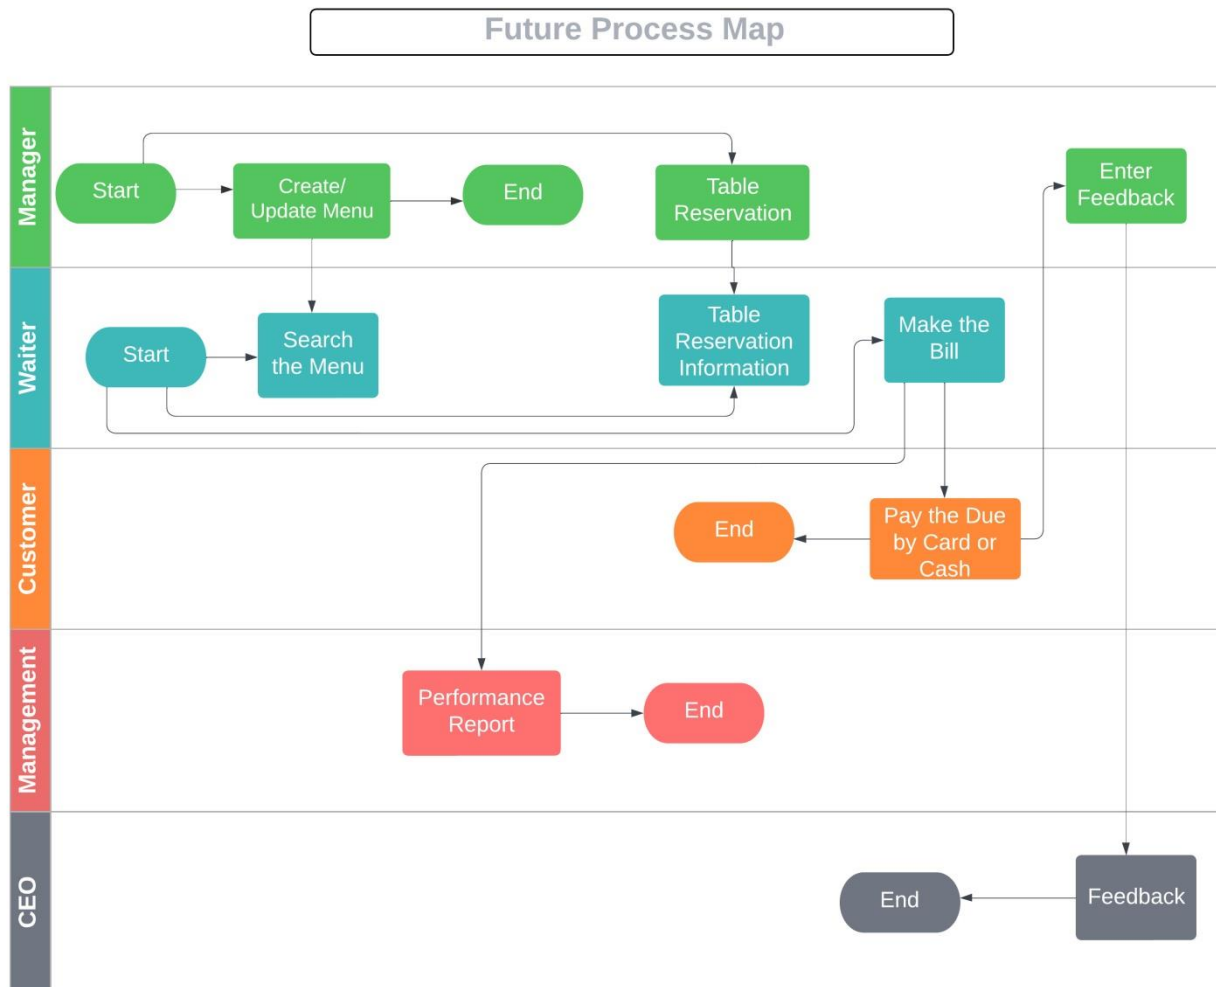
Future Process Map

Manager

Start

Create/ Update Menu

End

Table Reservation

Enter Feedback

Waiter

Start

Search the Menu

Table Reservation Information

Make the Bill

Customer

End

Pay the Due by Card or Cash

Management

Performance Report

End

CEO

End

Feedback